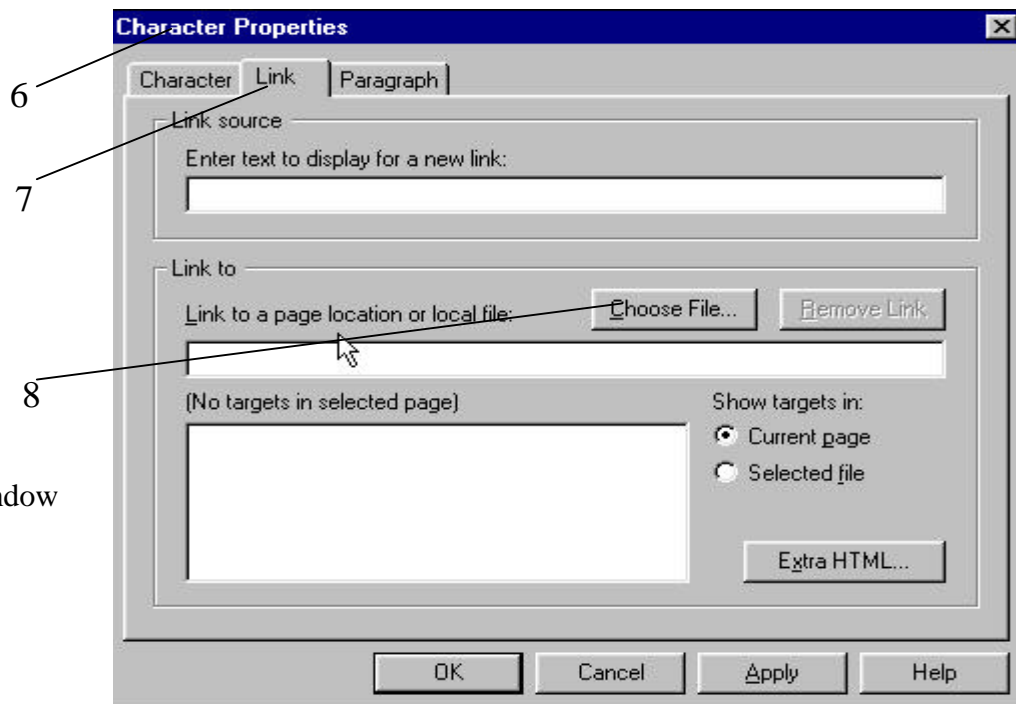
Character Properties

6

Character
Link
Paragraph

7

Link source

Enter text to display for a new link:

Link to

Link to a page location or local file:

Choose File...

Remove Link

8

(No targets in selected page)

Show targets in:

Current page

Selected file

Extra HTML...

ndow

OK
Cancel
Apply
Help